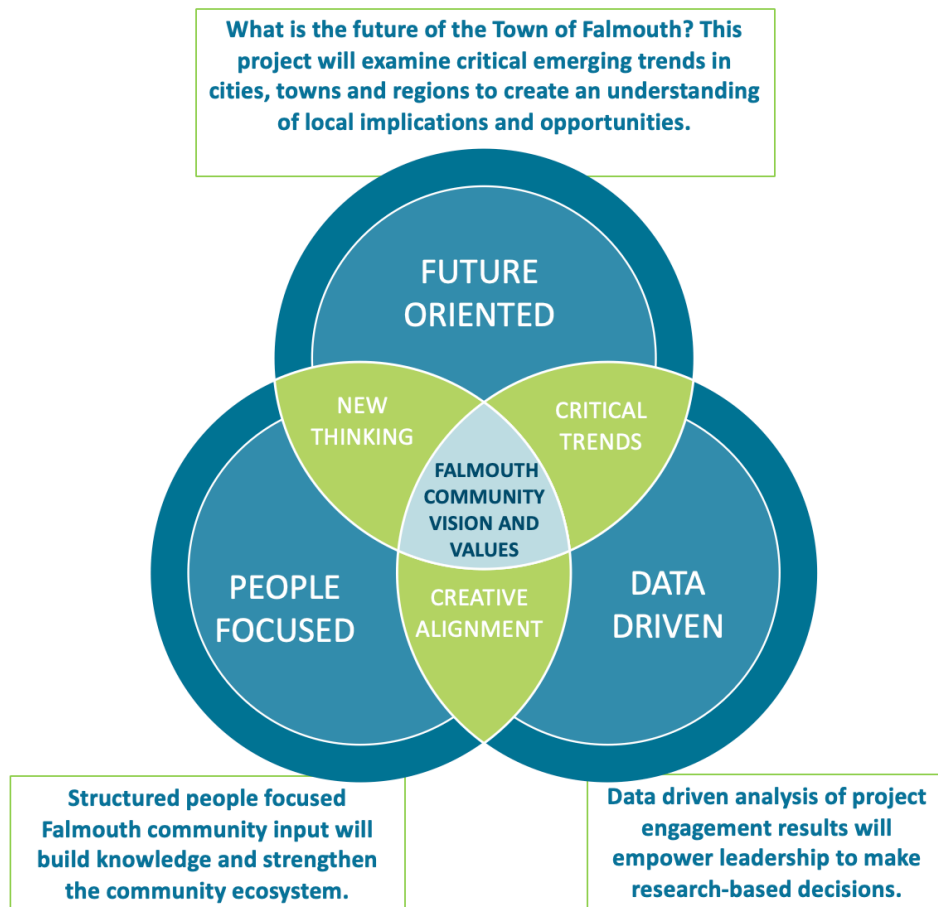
What is the future of the Town of Falmouth? This project will examine critical emerging trends in cities, towns and regions to create an understanding of local implications and opportunities.

FUTURE ORIENTED

NEW THINKING

CRITICAL TRENDS

FALMOUTH COMMUNITY VISION AND VALUES

PEOPLE FOCUSED

CREATIVE ALIGNMENT

DATA DRIVEN

Structured people focused Falmouth community input will build knowledge and strengthen the community ecosystem.

Data driven analysis of project engagement results will empower leadership to make research-based decisions.